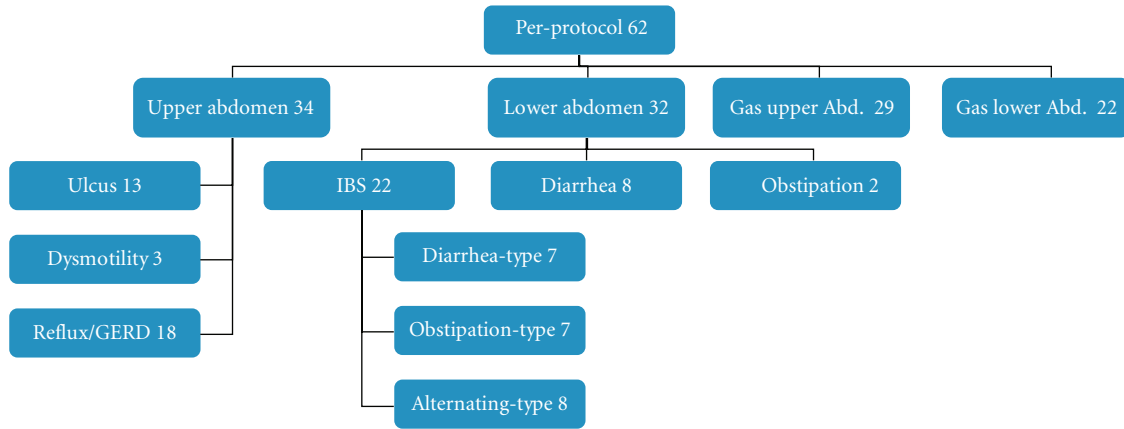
Per-protocol 62

Upper abdomen 34

Lower abdomen 32

Gas upper Abd. 29

Gas lower Abd. 22

Ulcus 13

Dysmotility 3

Reflux/GERD 18

IBS 22

Diarrhea 8

Obstipation 2

Diarrhea-type 7

Obstipation-type 7

Alternating-type 8